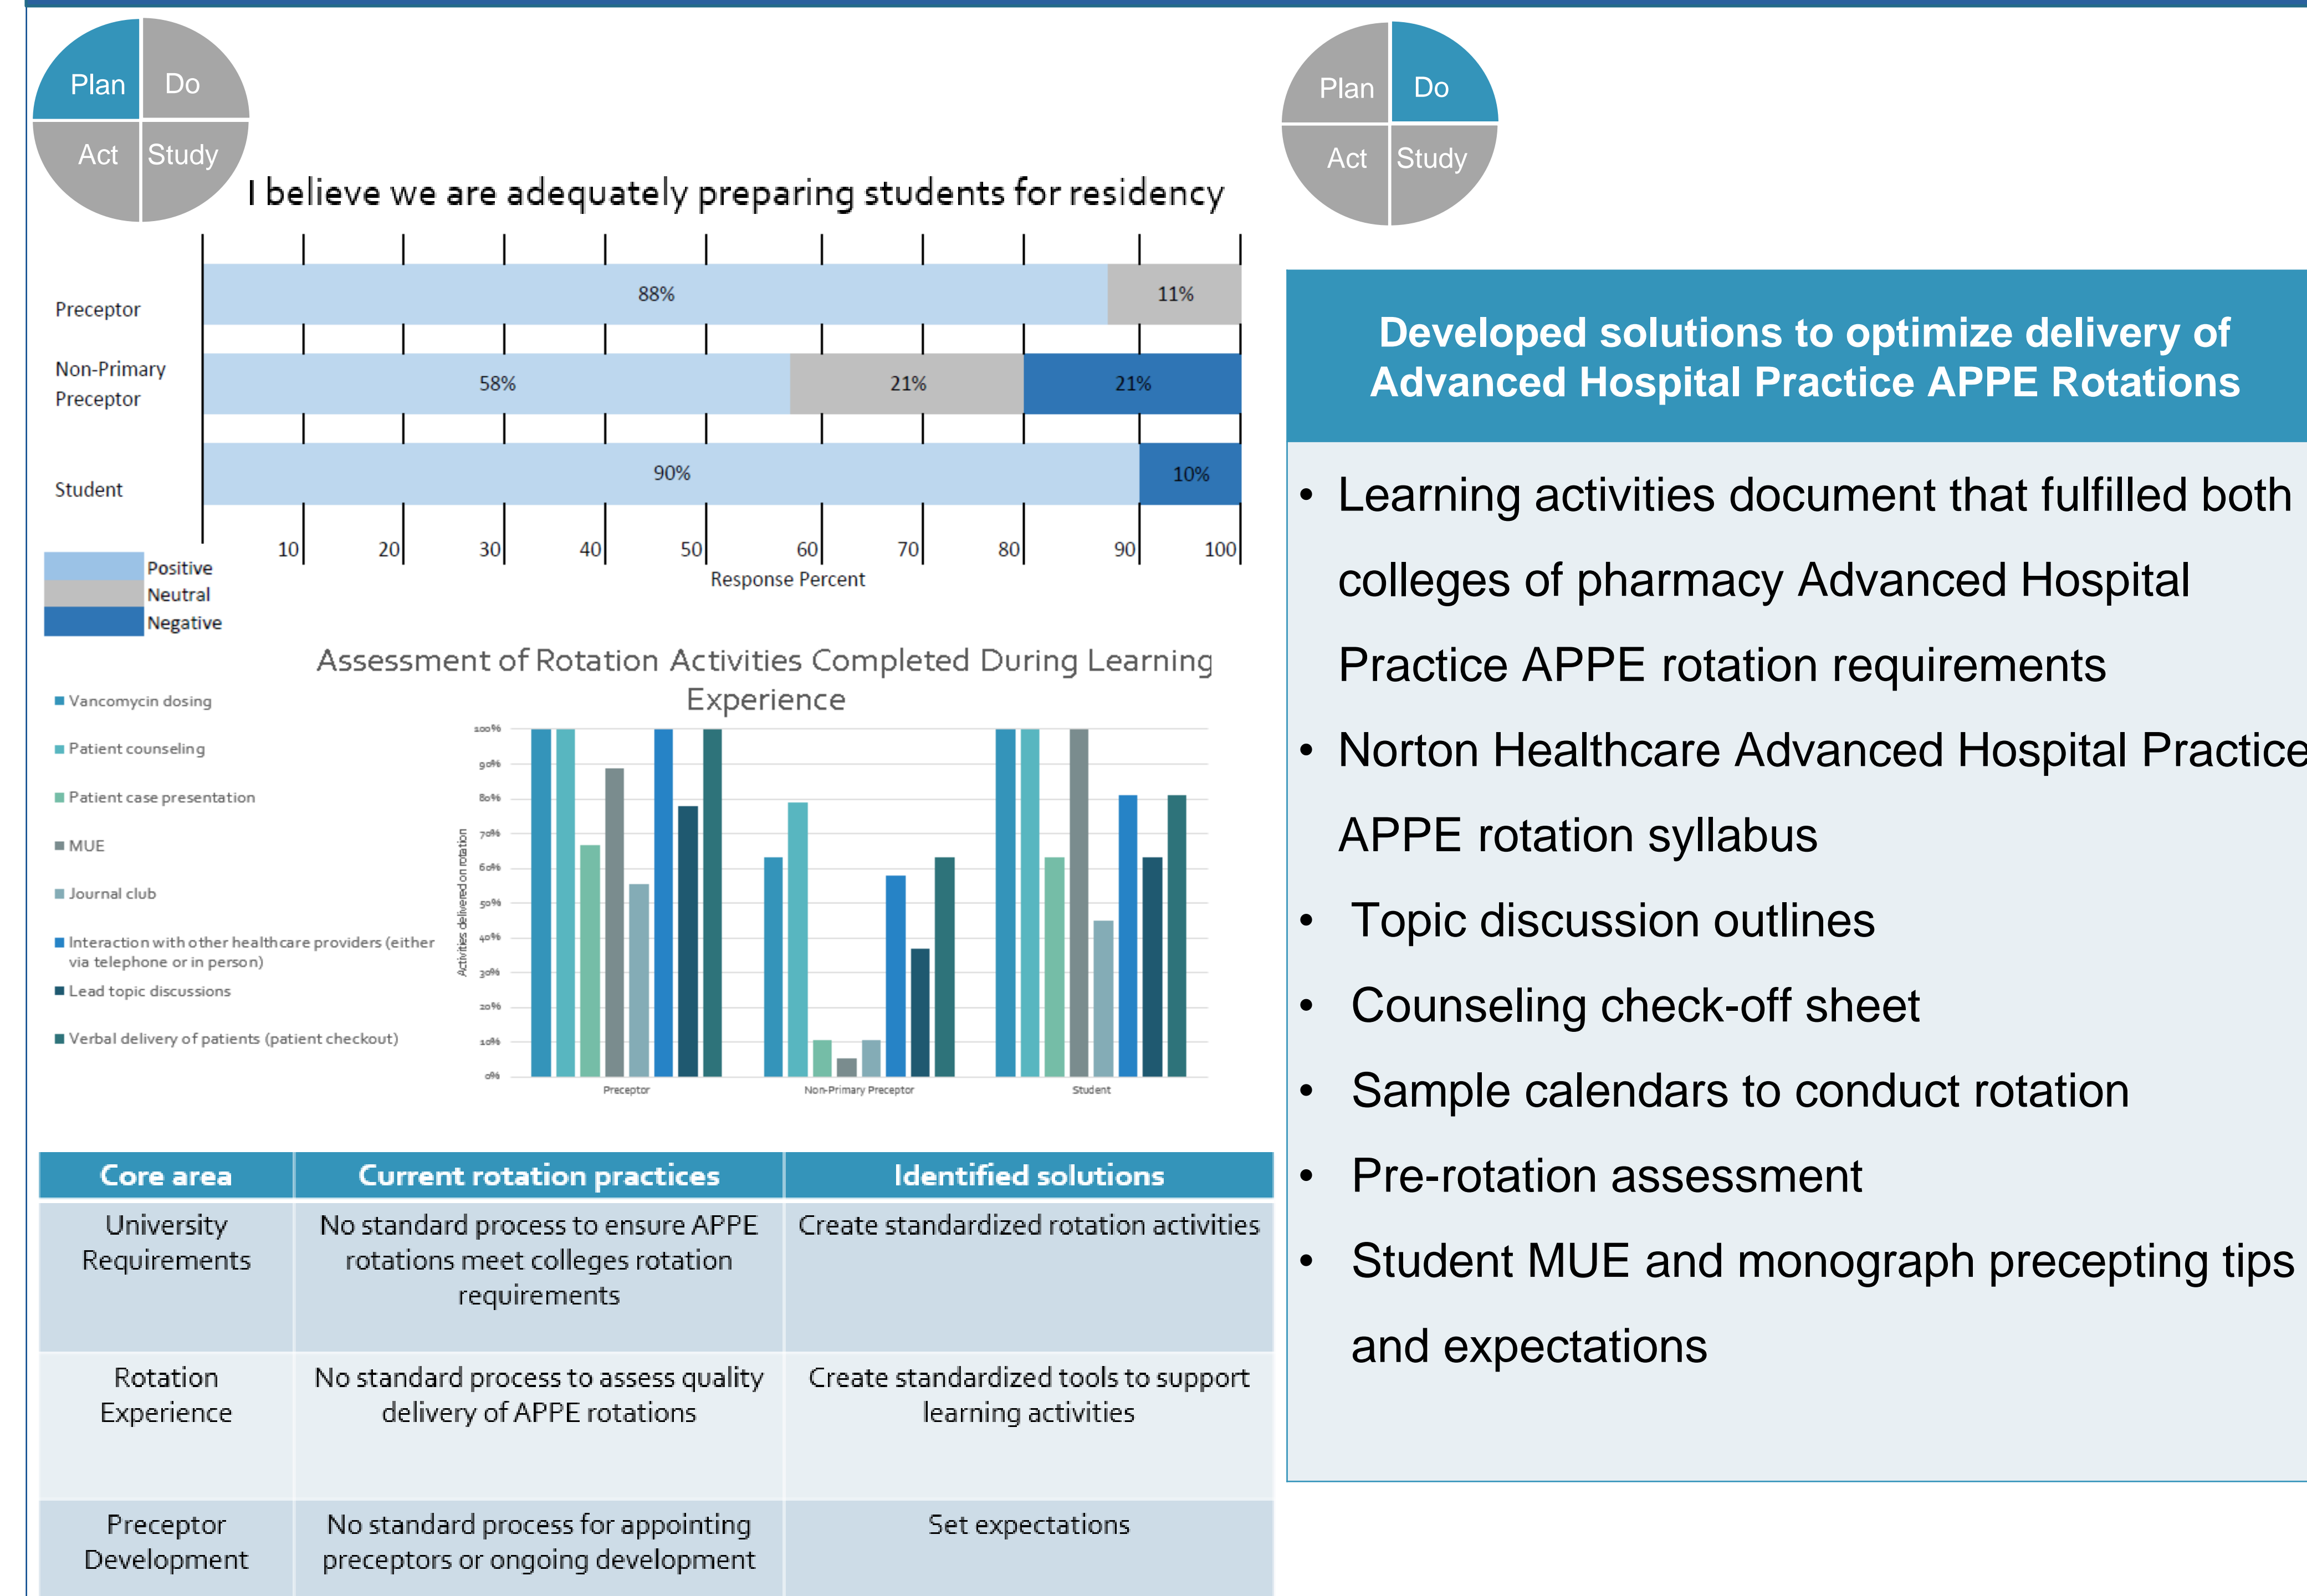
Plan
Do
Act
Study

I believe we are adequately preparing students for residency

Preceptor
88%
11%
Non-Primary Preceptor
58%
21%
21%
Student
90%
10%
10 20 30 40 50 60 70 80 90 100
Response Percent
Positive
Neutral
Negative

Assessment of Rotation Activities Completed During Learning Experience

Vancomycin dosing
Patient counseling
Patient case presentation
MUE
Journal club
Interaction with other healthcare providers (either via telephone or in person)
Lead topic discussions
Verbal delivery of patients (patient checkout)

Activities delivered on rotation
100%
90%
80%
70%
60%
50%
40%
30%
20%
10%
0%
Preceptor
Non-Primary Preceptor
Student

| Core area | Current rotation practices | Identified solutions |
|---|---|---|
| University Requirements | No standard process to ensure APPE rotations meet colleges rotation requirements | Create standardized rotation activities |
| Rotation Experience | No standard process to assess quality delivery of APPE rotations | Create standardized tools to support learning activities |
| Preceptor Development | No standard process for appointing preceptors or ongoing development | Set expectations |

Plan
Do
Act
Study

Developed solutions to optimize delivery of Advanced Hospital Practice APPE Rotations

• Learning activities document that fulfilled both colleges of pharmacy Advanced Hospital Practice APPE rotation requirements
• Norton Healthcare Advanced Hospital Practice APPE rotation syllabus
• Topic discussion outlines
• Counseling check-off sheet
• Sample calendars to conduct rotation
• Pre-rotation assessment
• Student MUE and monograph precepting tips and expectations